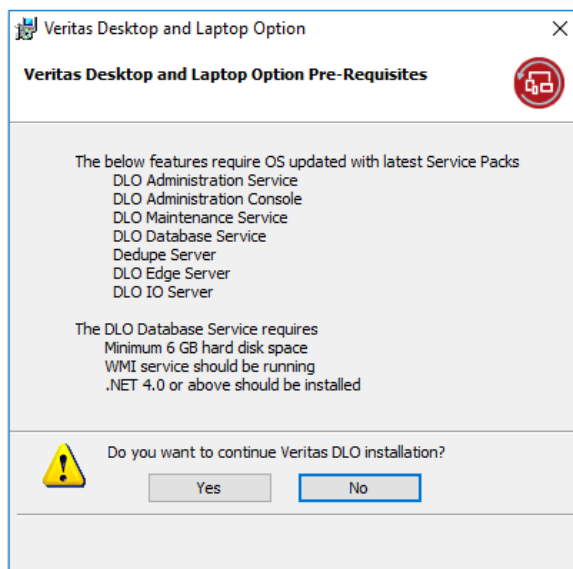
Veritas Desktop and Laptop Option

Veritas Desktop and Laptop Option Pre-Requisites

The below features require OS updated with latest Service Packs
DLO Administration Service
DLO Administration Console
DLO Maintenance Service
DLO Database Service
Dedupe Server
DLO Edge Server
DLO IO Server

The DLO Database Service requires
Minimum 6 GB hard disk space
WMI service should be running
.NET 4.0 or above should be installed

Do you want to continue Veritas DLO installation?

Yes
No